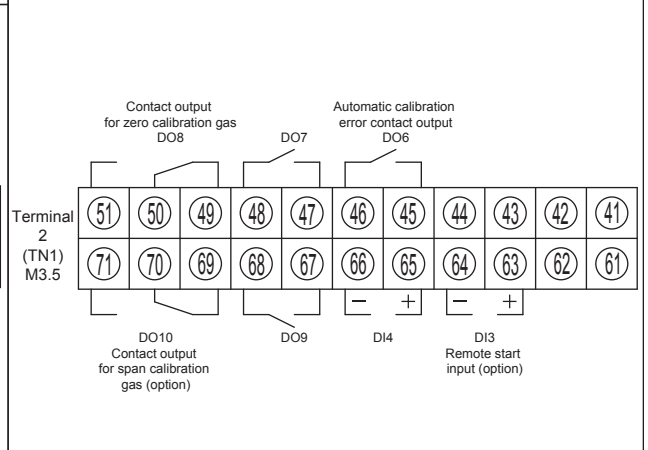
Contact output for zero calibration gas DO8

DO7

Automatic calibration error contact output DO6

Terminal 2 (TN1) M3.5

| 51 | 50 | 49 | 48 | 47 | 46 | 45 | 44 | 43 | 42 | 41 |
|---|---|---|---|---|---|---|---|---|---|---|
| 71 | 70 | 69 | 68 | 67 | 66 | 65 | 64 | 63 | 62 | 61 |

− + − +

DO10 Contact output for span calibration gas (option)

DO9

DI4

DI3 Remote start input (option)